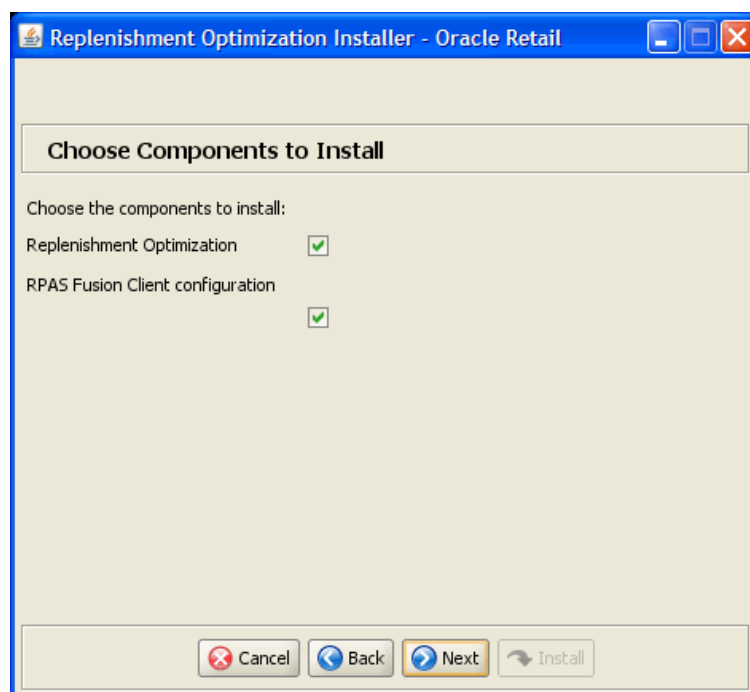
Replenishment Optimization Installer - Oracle Retail

Choose Components to Install

Choose the components to install:

Replenishment Optimization

RPAS Fusion Client configuration

Cancel Back Next Install